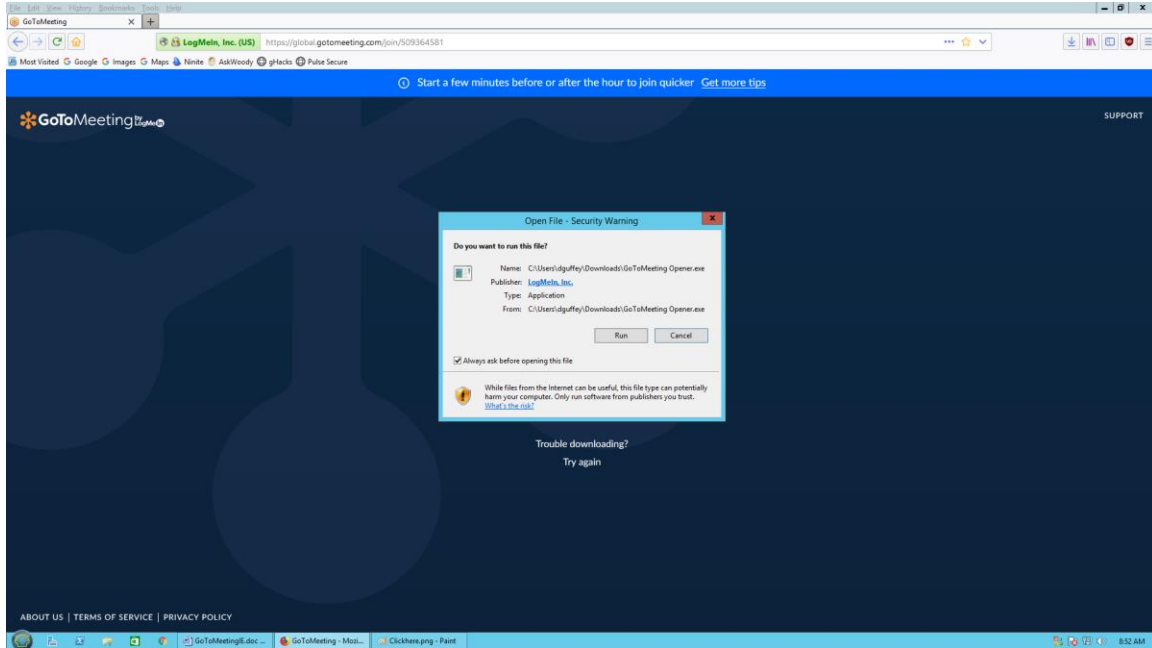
File Edit View History Bookmarks Tools Help

GoToMeeting

LogMeIn, Inc. (US) https://global.gotomeeting.com/join/509364581

Most Visited Google Images Maps Ninite AskWoody gHacks Pulse Secure

Start a few minutes before or after the hour to join quicker Get more tips

GoToMeeting by LogMeIn

SUPPORT

Open File - Security Warning

Do you want to run this file?

Name: C:\Users\dguffey\Downloads\GoToMeeting Opener.exe
Publisher: LogMeIn, Inc.
Type: Application
From: C:\Users\dguffey\Downloads\GoToMeeting Opener.exe

Run Cancel

Always ask before opening this file

While files from the Internet can be useful, this file type can potentially harm your computer. Only run software from publishers you trust. What's the risk?

Trouble downloading?

Try again

ABOUT US | TERMS OF SERVICE | PRIVACY POLICY

GoToMeeting6.doc ... GoToMeeting - Mozi... Clickhere.png - Paint

8:52 AM